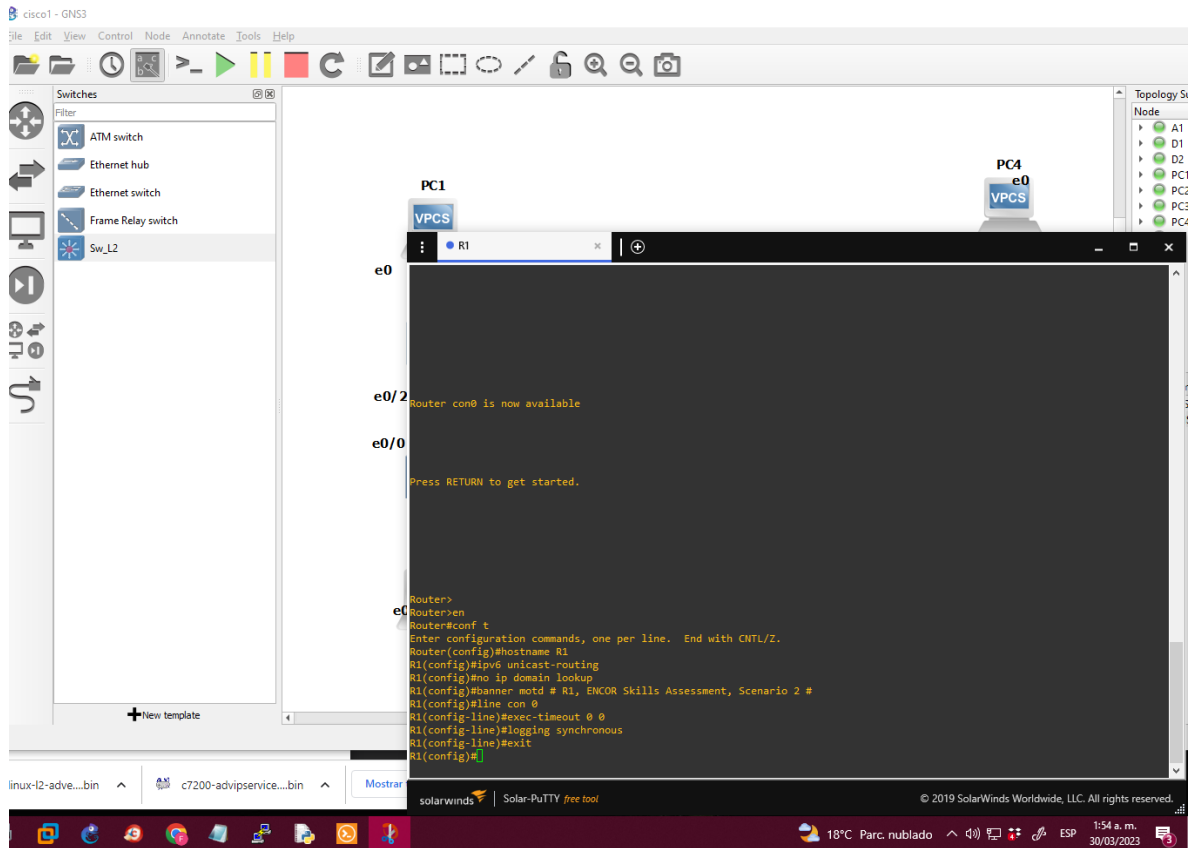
cisco1 - GNS3

ile Edit View Control Node Annotate Tools Help

Switches

Filter

ATM switch

Ethernet hub

Ethernet switch

Frame Relay switch

Sw_L2

New template

PC1

VPCS

PC4

e0

VPCS

e0

e0/2

e0/0

e0

Topology Su

Node

A1

D1

D2

PC1

PC2

PC3

PC4

R1

Router con0 is now available

Press RETURN to get started.

Router>
Router>en
Router#conf t
Enter configuration commands, one per line. End with CNTL/Z.
Router(config)#hostname R1
R1(config)#ipv6 unicast-routing
R1(config)#no ip domain lookup
R1(config)#banner motd # R1, ENCOR Skills Assessment, Scenario 2 #
R1(config)#line con 0
R1(config-line)#exec-timeout 0 0
R1(config-line)#logging synchronous
R1(config-line)#exit
R1(config)#

solarwinds | Solar-PuTTY free tool

© 2019 SolarWinds Worldwide, LLC. All rights reserved.

linux-l2-adve....bin

c7200-advipservice....bin

Mostrar

18°C Parc. nublado

ESP

1:54 a. m.
30/03/2023